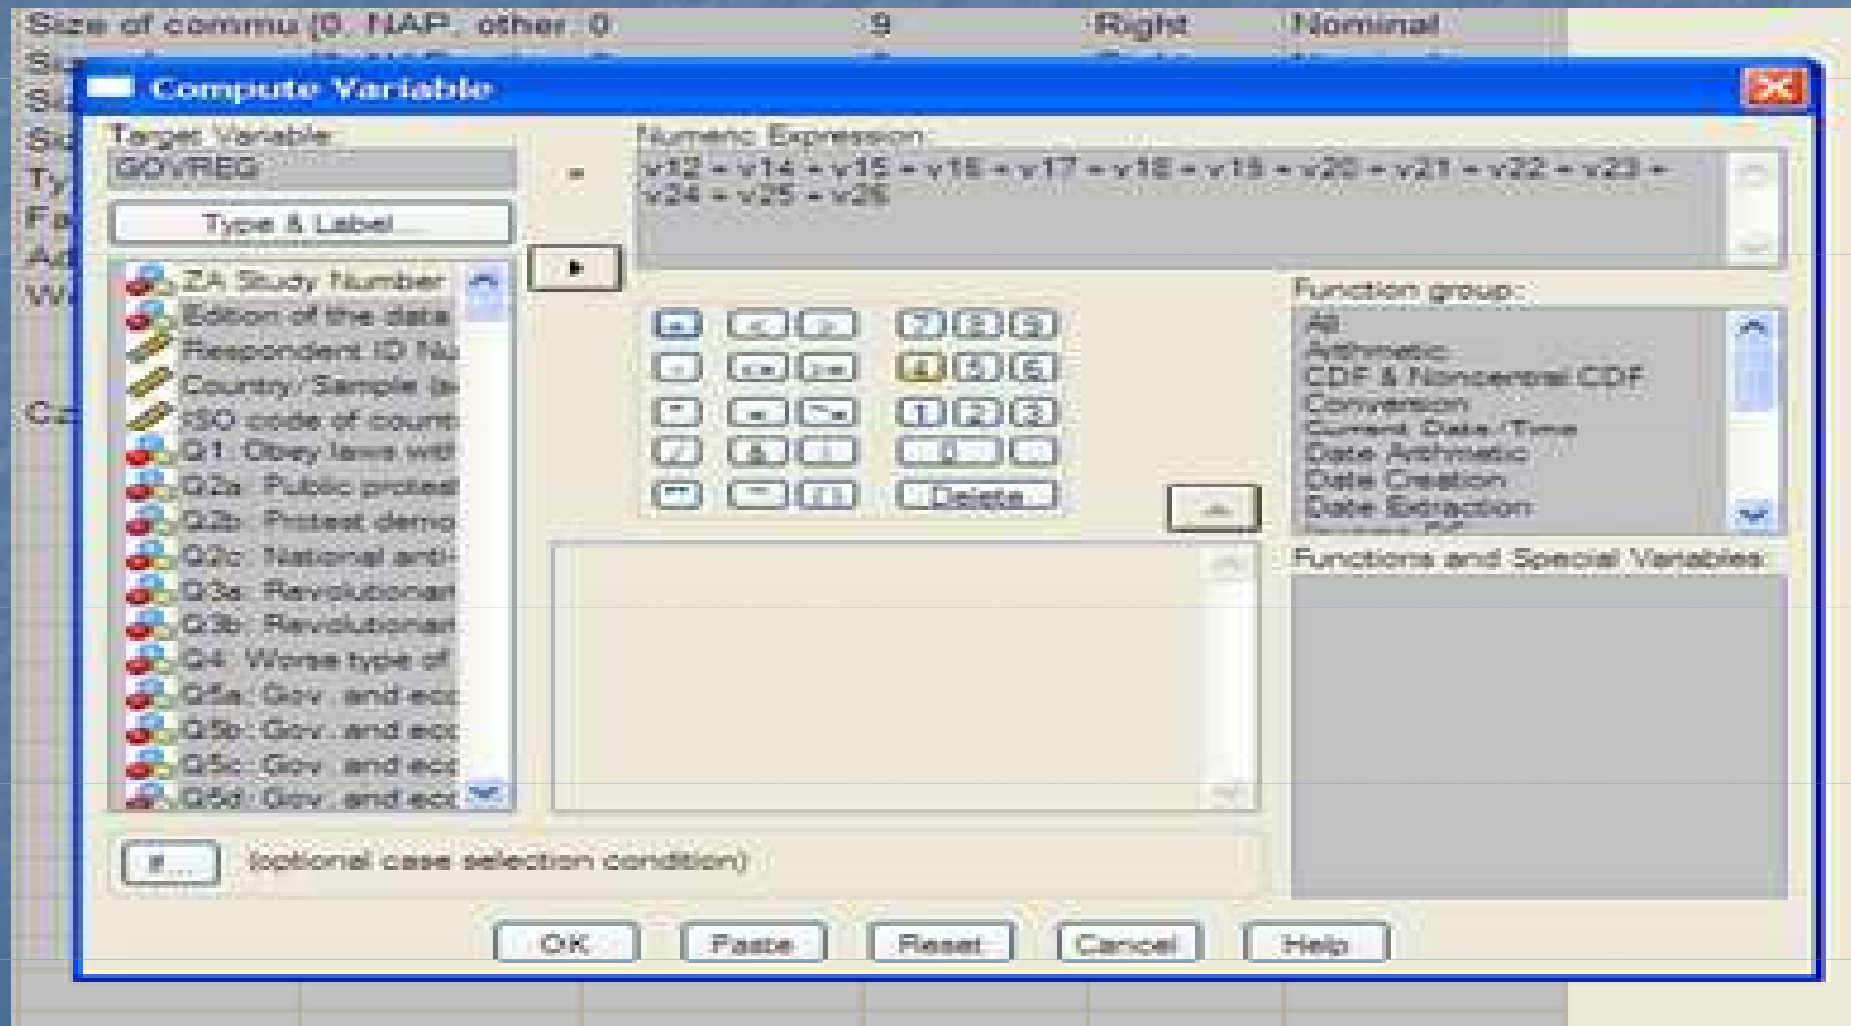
Size of commu {0, NAP, other: 0 9 Right Nominal

Compute Variable

Target Variable:
GOVREG
=
Numeric Expression:
v12 + v14 + v15 + v16 + v17 + v18 + v19 + v20 + v21 + v22 + v23 + v24 + v25 + v26

Type & Label...

ZA Study Number
Edition of the data
Respondent ID Nu
Country/ Sample (a
ISO code of countr
Q1 Obey laws wit
Q2a: Public protest
Q2b: Protest demo
Q2c: National anti-
Q3a: Revolutionar
Q3b: Revolutionar
Q4: Worse type of
Q5a: Gov. and eco
Q5b: Gov. and eco
Q5c: Gov. and eco
Q5d: Gov. and eco

+ < > 7 8 9
- <= >= 4 5 6
* = ~= 1 2 3
/ & | 0 .
** ~ ( ) Delete

Function group:
All
Arithmetic
CDF & Noncentral CDF
Conversion
Current Date/Time
Date Arithmetic
Date Creation
Date Extraction

Functions and Special Variables:

If... (optional case selection condition)

OK Paste Reset Cancel Help